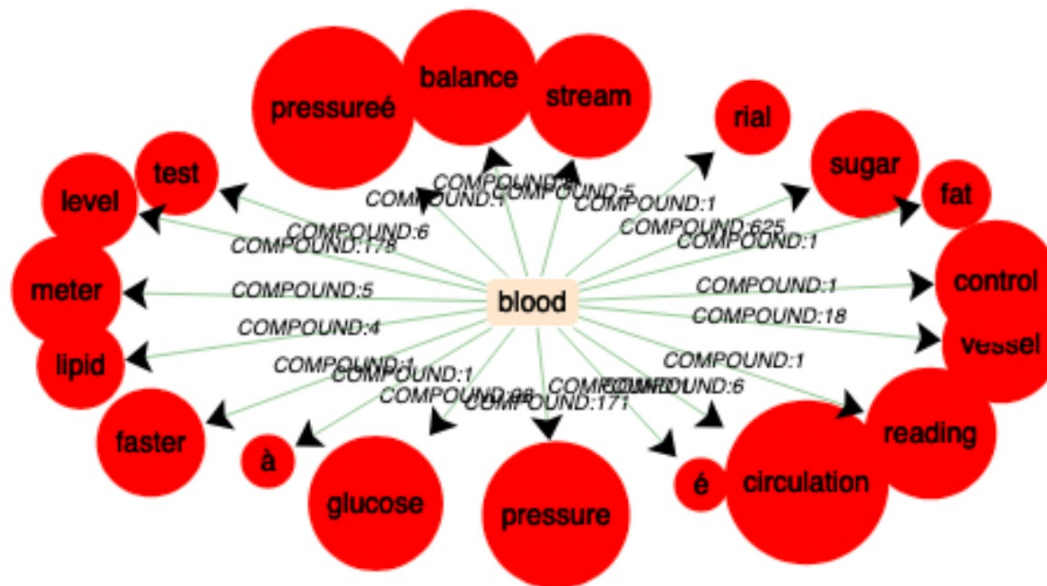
pressureé
balance
stream
rial
sugar
fat
test
level
meter
lipid
faster
à
glucose
pressure
é
circulation
reading
vessel
control
blood
COMPOUND:1
COMPOUND:5
COMPOUND:1
COMPOUND:625
COMPOUND:1
COMPOUND:6
COMPOUND:178
COMPOUND:5
COMPOUND:4
COMPOUND:1
COMPOUND:1
COMPOUND:1
COMPOUND:18
COMPOUND:1
COMPOUND:96
COMPOUND:171
COMPOUND:6